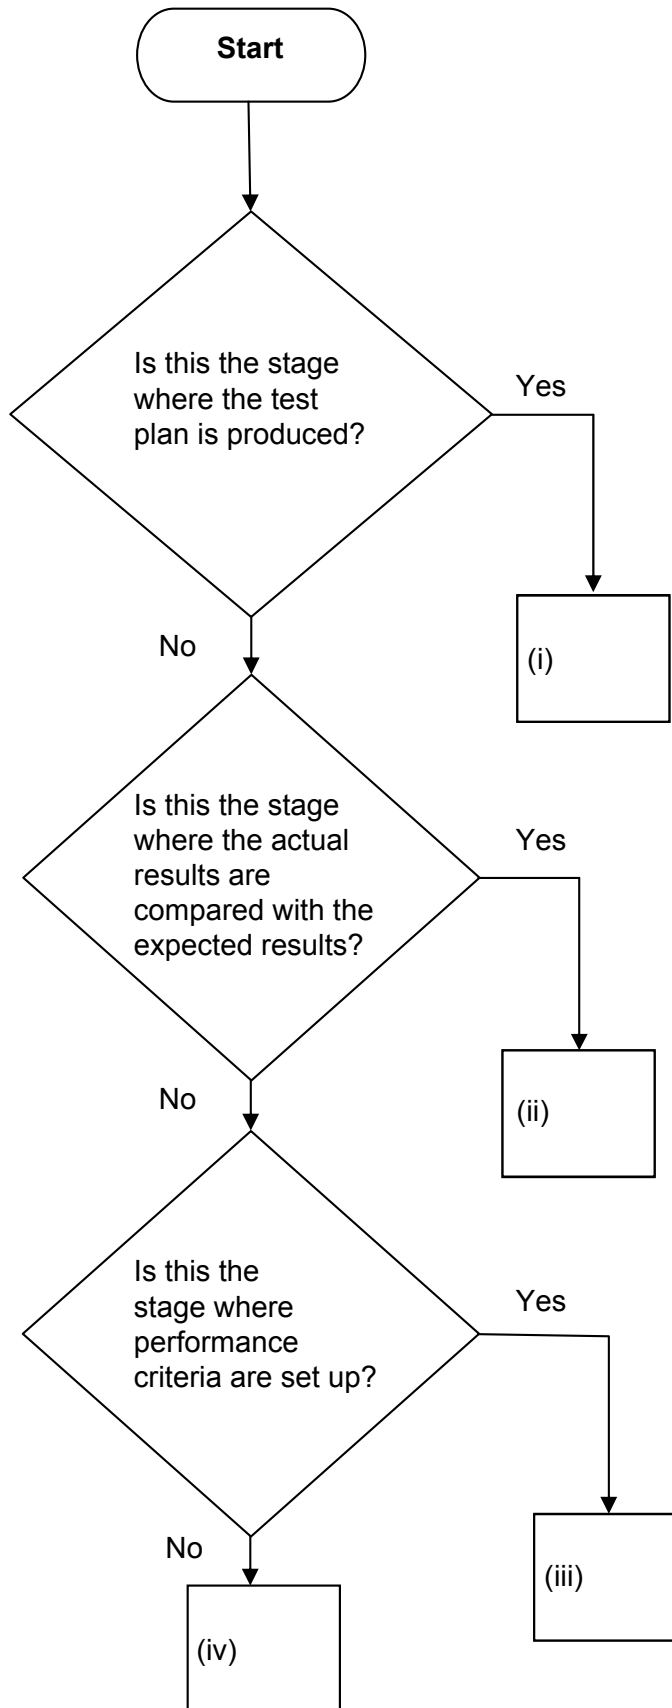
Start

Is this the stage where the test plan is produced?

Yes

(i)

No

Is this the stage where the actual results are compared with the expected results?

Yes

(ii)

No

Is this the stage where performance criteria are set up?

Yes

(iii)

No

(iv)